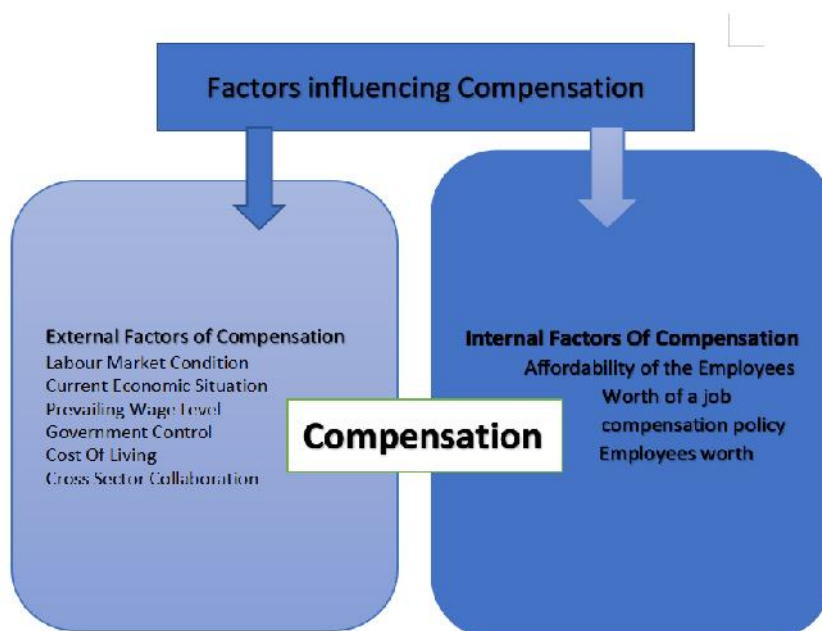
Factors influencing Compensation

External Factors of Compensation
Labour Market Condition
Current Economic Situation
Prevailing Wage Level
Government Control
Cost Of Living
Cross Sector Collaboration

Compensation

Internal Factors Of Compensation
Affordability of the Employees
Worth of a job
compensation policy
Employees worth